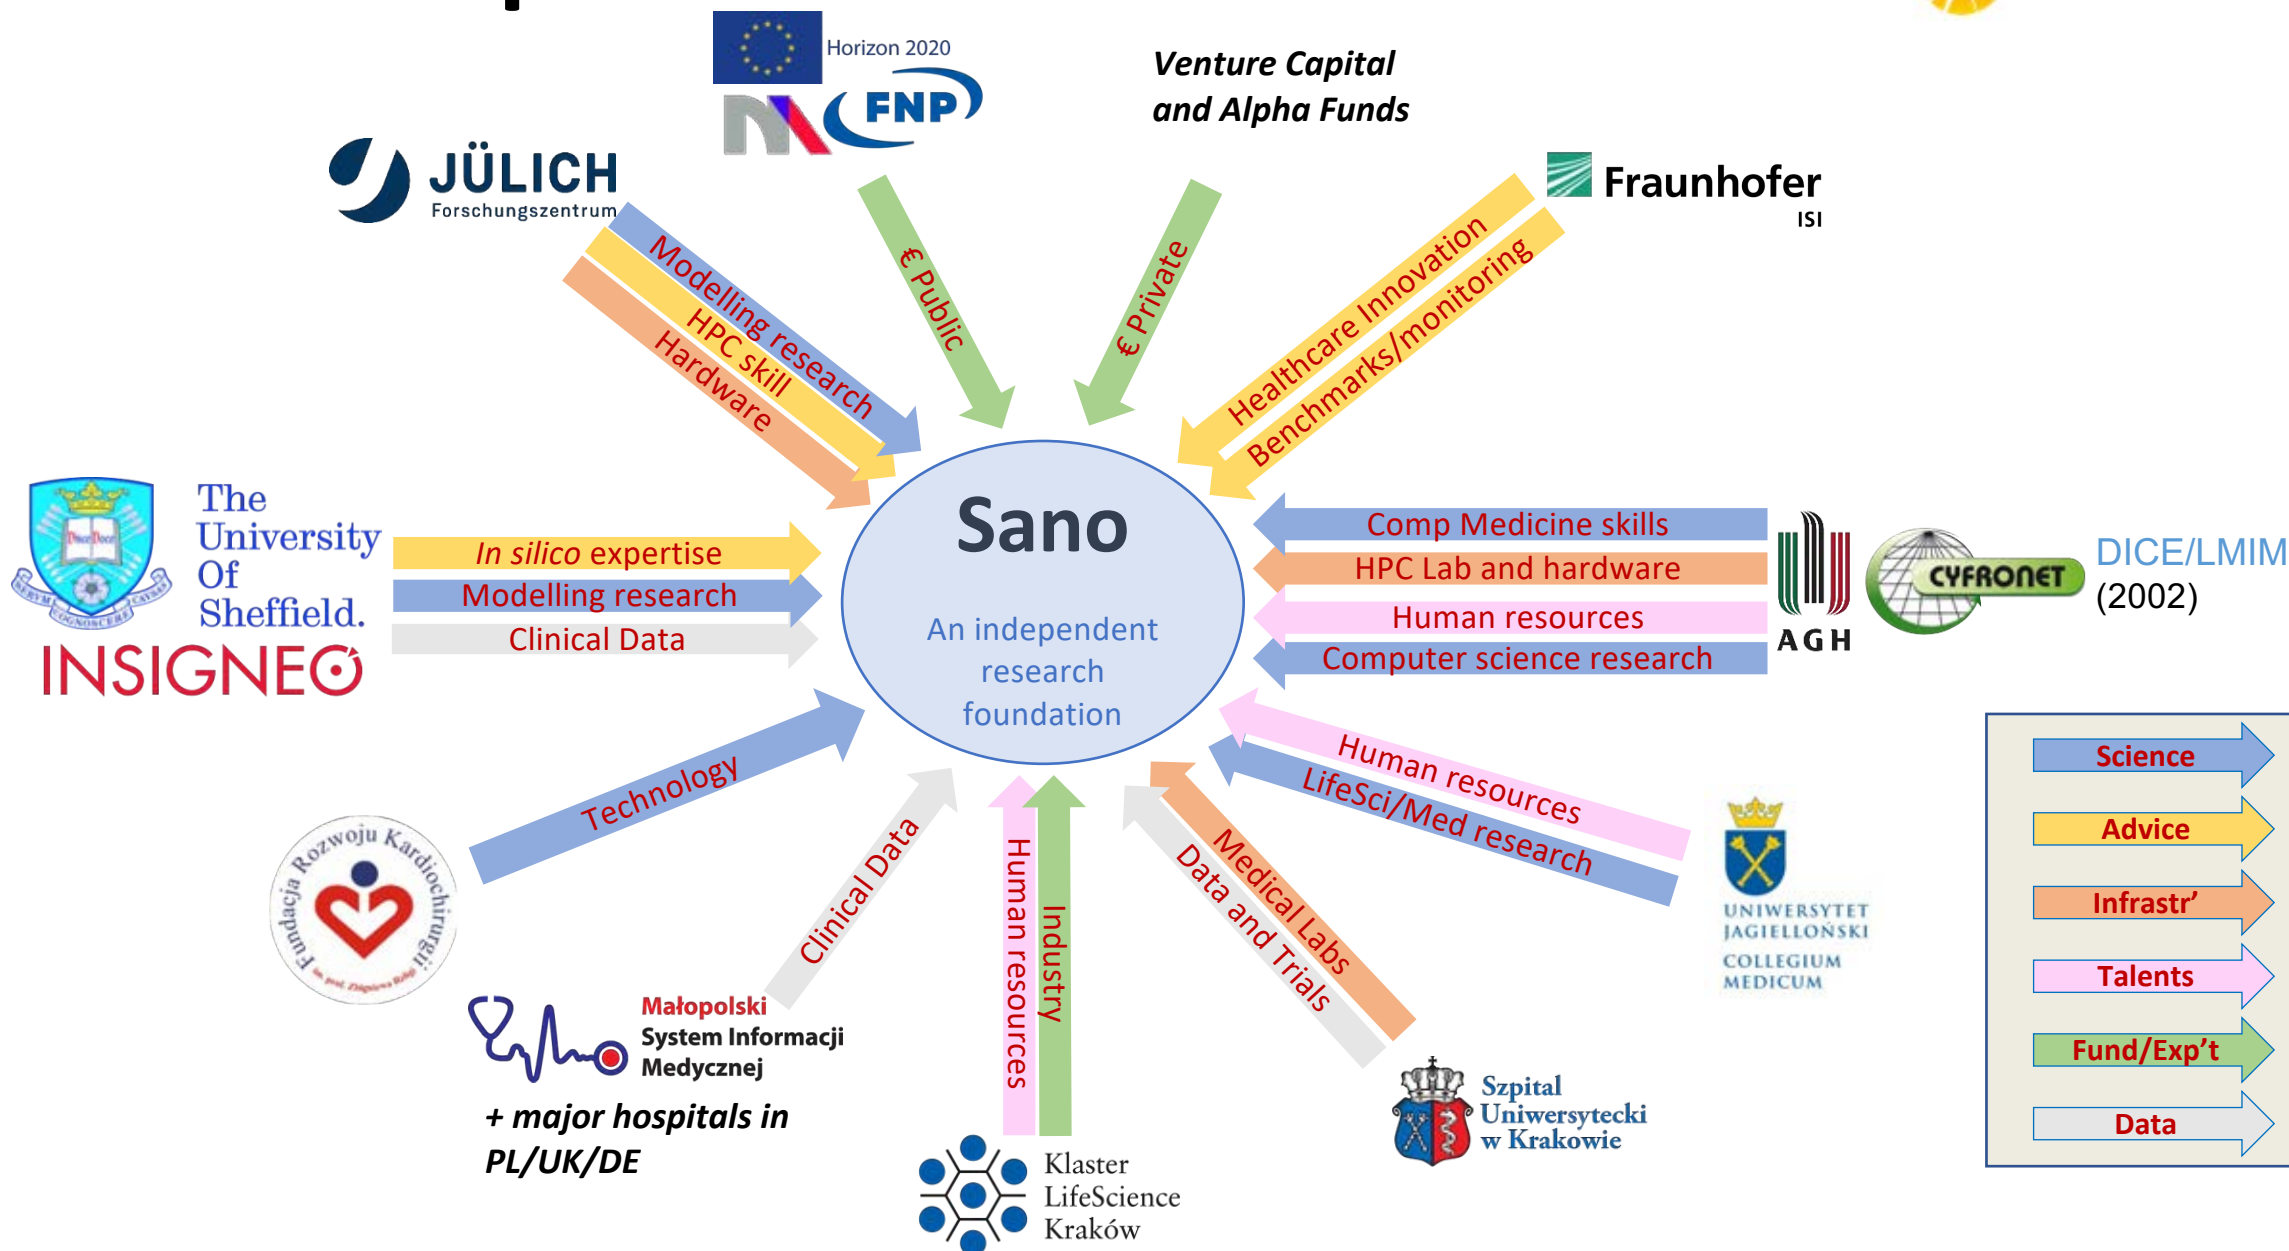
Horizon 2020

FNP

Venture Capital and Alpha Funds

JÜLICH Forschungszentrum

Fraunhofer ISI

Modelling research
HPC skill
Hardware

€ Public

€ Private

Healthcare Innovation
Benchmarks/monitoring

The University Of Sheffield.

INSIGNEO

In silico expertise
Modelling research
Clinical Data

Sano

An independent research foundation

Comp Medicine skills
HPC Lab and hardware
Human resources
Computer science research

AGH

CYFRONET

DICE/LMIM (2002)

Technology

Fundacja Rozwoju Kardiochirurgii

Clinical Data

Human resources

Industry

Medical Labs

Data and Trials

Human resources

LifeSci/Med research

UNIWERSYTET JAGIELLOŃSKI COLLEGIUM MEDICUM

Science
Advice
Infrastr’
Talents
Fund/Exp’t
Data

Małopolski System Informacji Medycznej

+ major hospitals in PL/UK/DE

Klaster LifeScience Kraków

Szpital Uniwersytecki w Krakowie